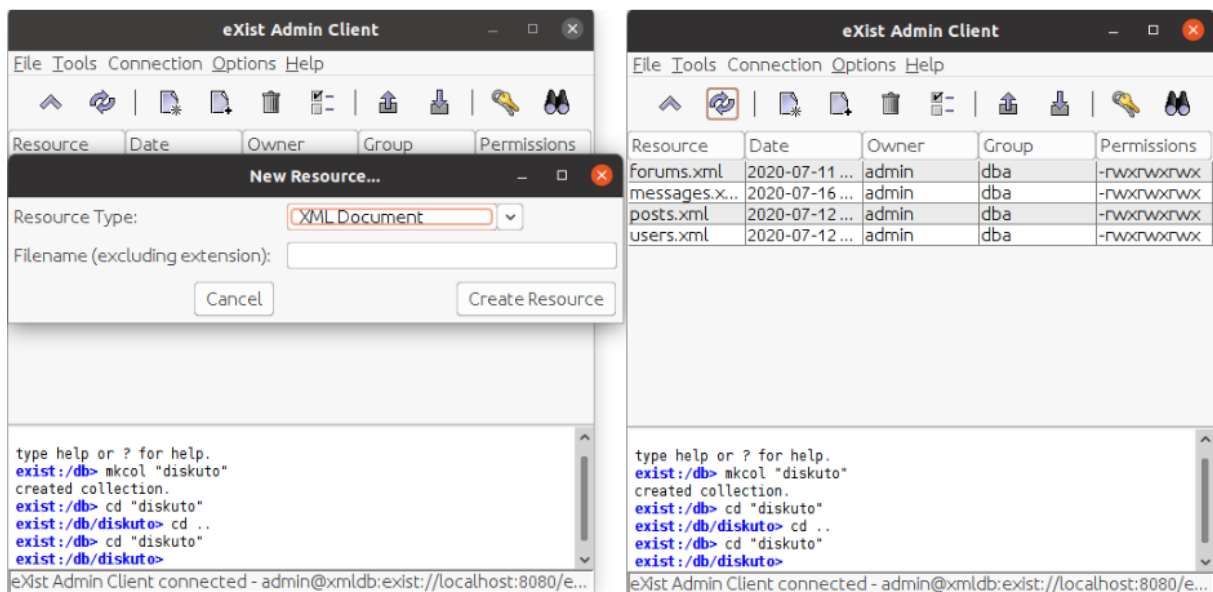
eXist Admin Client

File Tools Connection Options Help

| Resource | Date | Owner | Group | Permissions |
|---|---|---|---|---|

New Resource...

Resource Type: XML Document

Filename (excluding extension):

Cancel Create Resource

type help or ? for help.
exist:/db> mkcol "diskuto"
created collection.
exist:/db> cd "diskuto"
exist:/db/diskuto> cd ..
exist:/db> cd "diskuto"
exist:/db/diskuto>

eXist Admin Client connected - admin@xmldb:exist://localhost:8080/e...

eXist Admin Client

File Tools Connection Options Help

| Resource | Date | Owner | Group | Permissions |
|---|---|---|---|---|
| forums.xml | 2020-07-11 ... | admin | dba | -rwxrwxrwx |
| messages.x... | 2020-07-16 ... | admin | dba | -rwxrwxrwx |
| posts.xml | 2020-07-12 ... | admin | dba | -rwxrwxrwx |
| users.xml | 2020-07-12 ... | admin | dba | -rwxrwxrwx |

type help or ? for help.
exist:/db> mkcol "diskuto"
created collection.
exist:/db> cd "diskuto"
exist:/db/diskuto> cd ..
exist:/db> cd "diskuto"
exist:/db/diskuto>

eXist Admin Client connected - admin@xmldb:exist://localhost:8080/e...